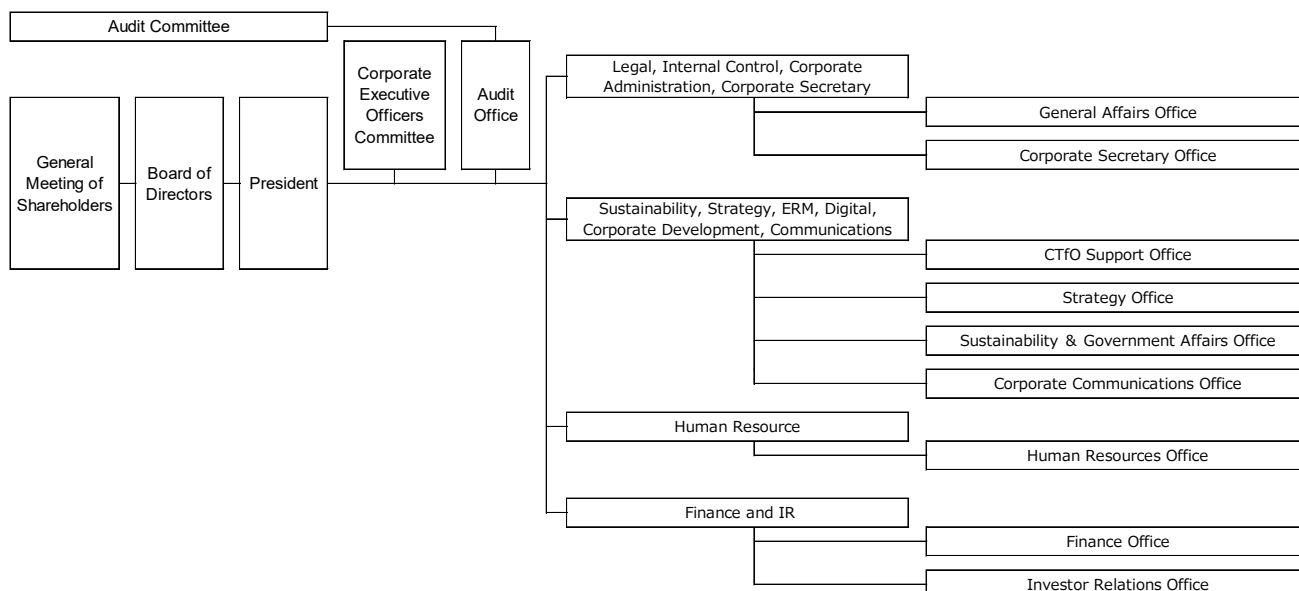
Audit Committee

General Meeting of Shareholders

Board of Directors

President

Corporate Executive Officers Committee

Audit Office

Legal, Internal Control, Corporate Administration, Corporate Secretary

General Affairs Office

Corporate Secretary Office

Sustainability, Strategy, ERM, Digital, Corporate Development, Communications

CTfO Support Office

Strategy Office

Sustainability & Government Affairs Office

Corporate Communications Office

Human Resource

Human Resources Office

Finance and IR

Finance Office

Investor Relations Office